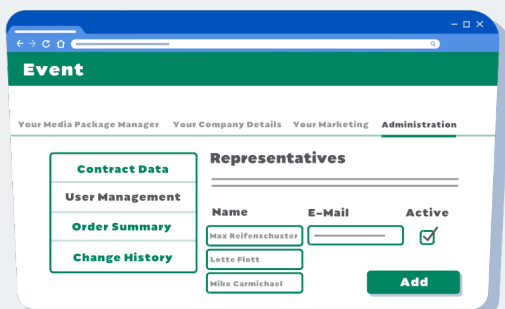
Event

Your Media Package Manager Your Company Details Your Marketing Administration

Contract Data
User Management
Order Summary
Change History

Representatives

Name E-Mail Active

Max Reifenschuster
Lotte Flott
Mike Carmichael

Add